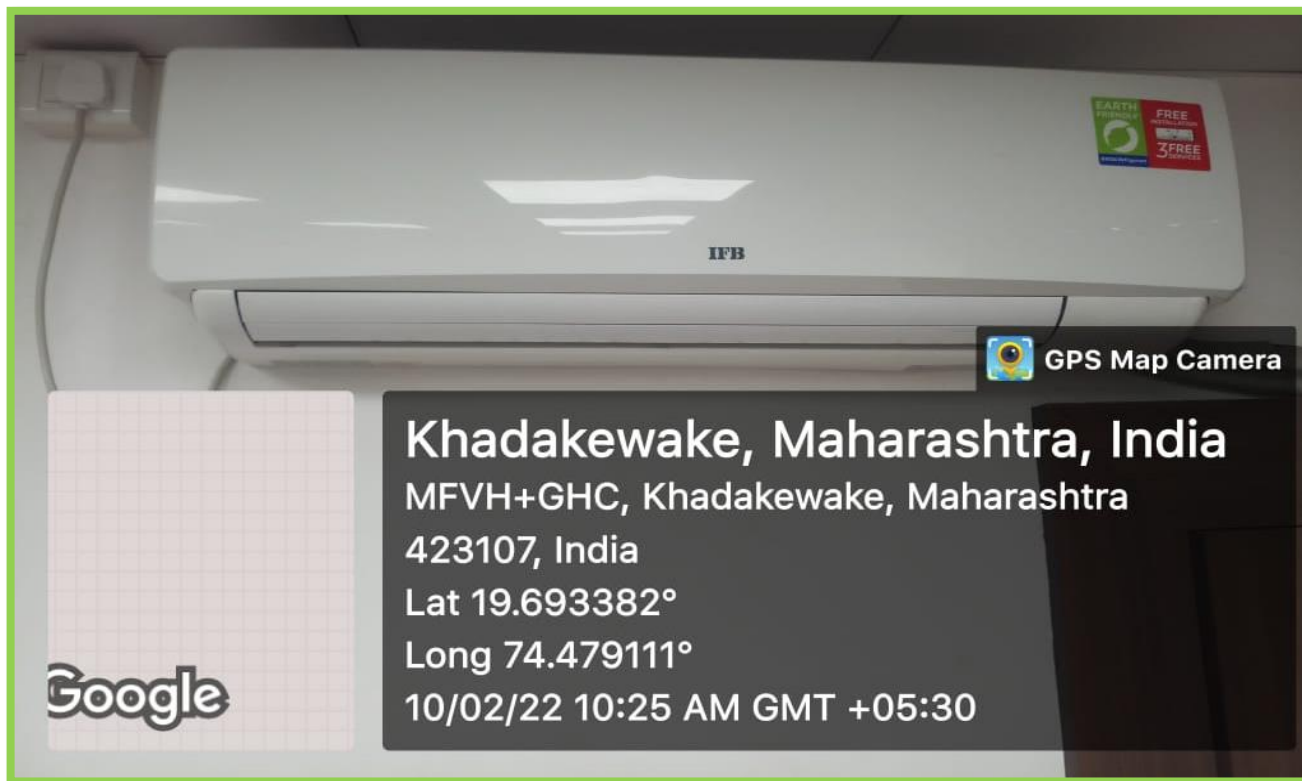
EARTH FRIENDLY

FREE INSTALLATION
3 FREE SERVICES

IFB

GPS Map Camera

Khadakewake, Maharashtra, India
MFVH+GHC, Khadakewake, Maharashtra 423107, India
Lat 19.693382°
Long 74.479111°
10/02/22 10:25 AM GMT +05:30

Google